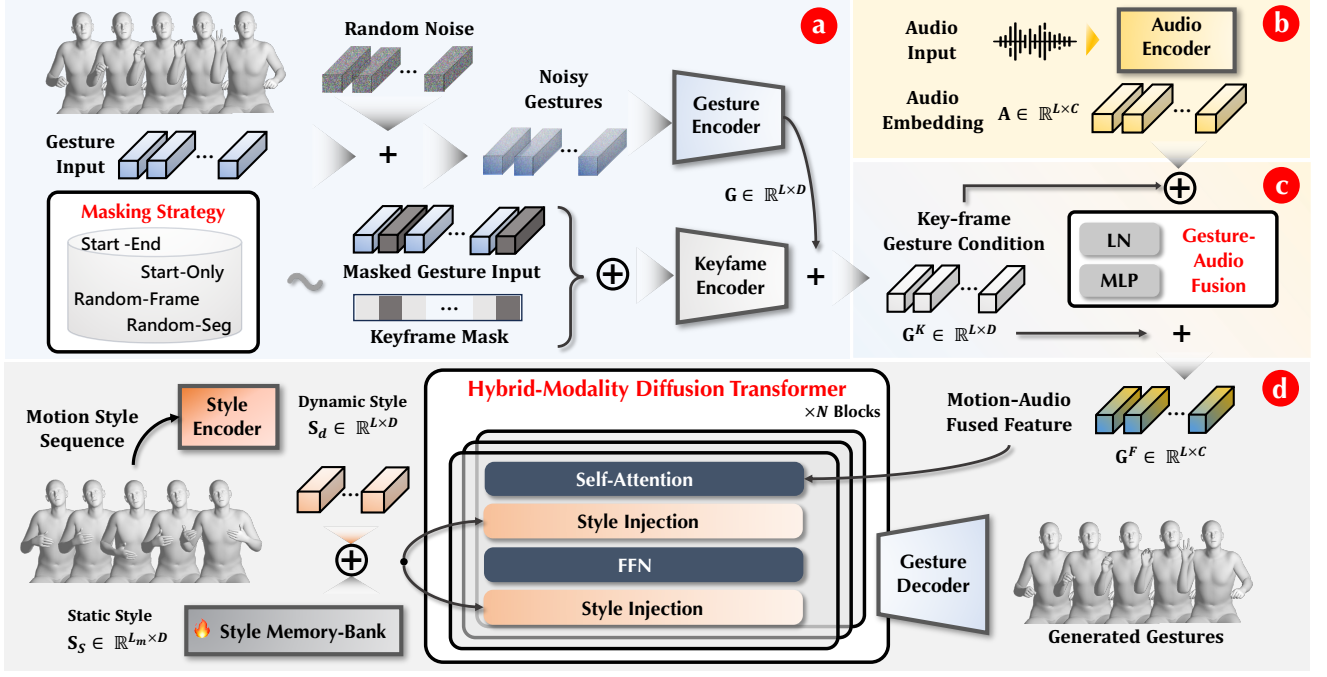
a

Random Noise

Noisy Gestures

Gesture Encoder

Gesture Input

$\mathbf{G} \in \mathbb{R}^{L \times D}$

Masking Strategy

Start -End

Start-Only

Random-Frame

Random-Seg

Masked Gesture Input

Keyframe Mask

Keyfame Encoder

b

Audio Input

Audio Encoder

Audio Embedding $\mathbf{A} \in \mathbb{R}^{L \times C}$

c

Key-frame Gesture Condition

$\mathbf{G}^K \in \mathbb{R}^{L \times D}$

LN

MLP

Gesture-Audio Fusion

d

Motion Style Sequence

Style Encoder

Dynamic Style $\mathbf{S}_d \in \mathbb{R}^{L \times D}$

Static Style $\mathbf{S}_S \in \mathbb{R}^{L_m \times D}$

Style Memory-Bank

Hybrid-Modality Diffusion Transformer

$\times N$ Blocks

Self-Attention

Style Injection

FFN

Style Injection

Gesture Decoder

Motion-Audio Fused Feature

$\mathbf{G}^F \in \mathbb{R}^{L \times C}$

Generated Gestures